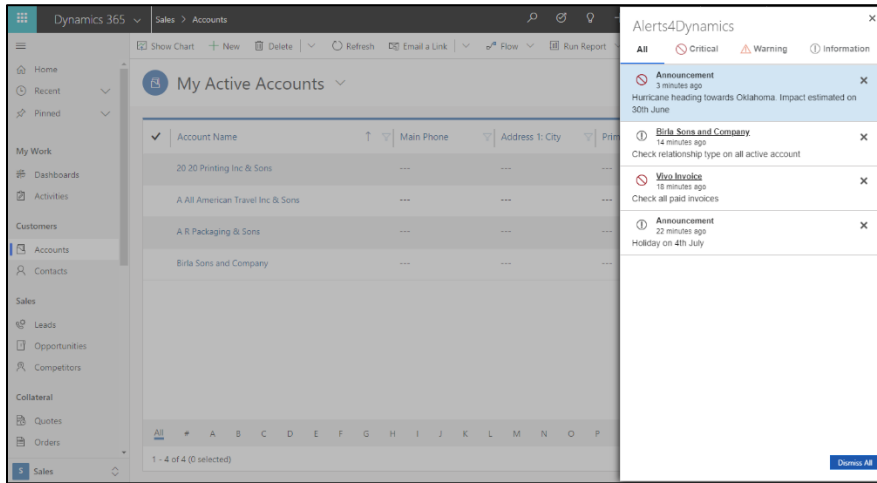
Dynamics 365 Sales > Accounts

Show Chart + New Delete Refresh Email a Link Flow Run Report

Home
Recent
Pinned

My Work
Dashboards
Activities

Customers
Accounts
Contacts

Sales
Leads
Opportunities
Competitors

Collateral
Quotes
Orders

S Sales

My Active Accounts

| Account Name | Main Phone | Address 1: City | Prim |
|---|---|---|---|
| 20 20 Printing Inc & Sons | --- | --- | --- |
| A All American Travel Inc & Sons | --- | --- | --- |
| A R Packaging & Sons | --- | --- | --- |
| Birla Sons and Company | --- | --- | --- |

All # A B C D E F G H I J K L M N O P

1 - 4 of 4 (0 selected)

Alerts4Dynamics

All Critical Warning Information

Announcement
3 minutes ago
Hurricane heading towards Oklahoma. Impact estimated on 30th June

Birla Sons and Company
14 minutes ago
Check relationship type on all active account

Vivo Invoice
18 minutes ago
Check all paid invoices

Announcement
22 minutes ago
Holiday on 4th July

Dismiss All